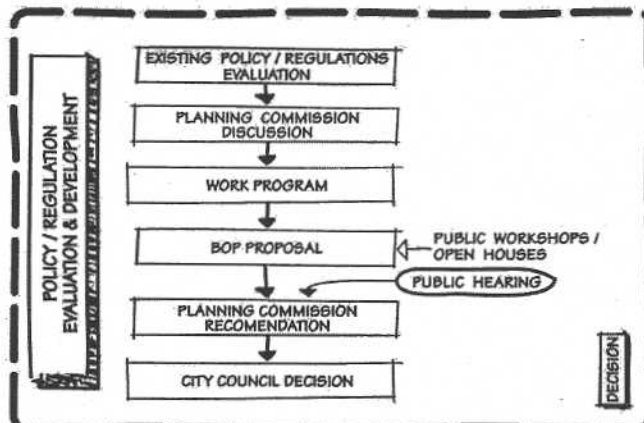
POLICY / REGULATION EVALUATION & DEVELOPMENT

EXISTING POLICY / REGULATIONS EVALUATION

PLANNING COMMISSION DISCUSSION

WORK PROGRAM

BOP PROPOSAL

PUBLIC WORKSHOPS / OPEN HOUSES

PUBLIC HEARING

PLANNING COMMISSION RECOMENDATION

CITY COUNCIL DECISION

DECISION